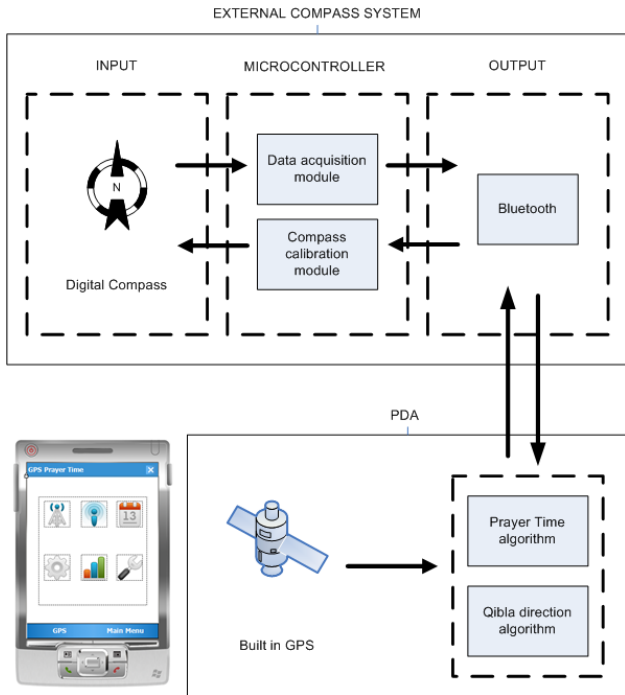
EXTERNAL COMPASS SYSTEM

INPUT

MICROCONTROLLER

OUTPUT

N

Digital Compass

Data acquisition module

Compass calibration module

Bluetooth

PDA

GPS Prayer Time

13

GPS

Main Menu

Built in GPS

Prayer Time algorithm

Qibla direction algorithm